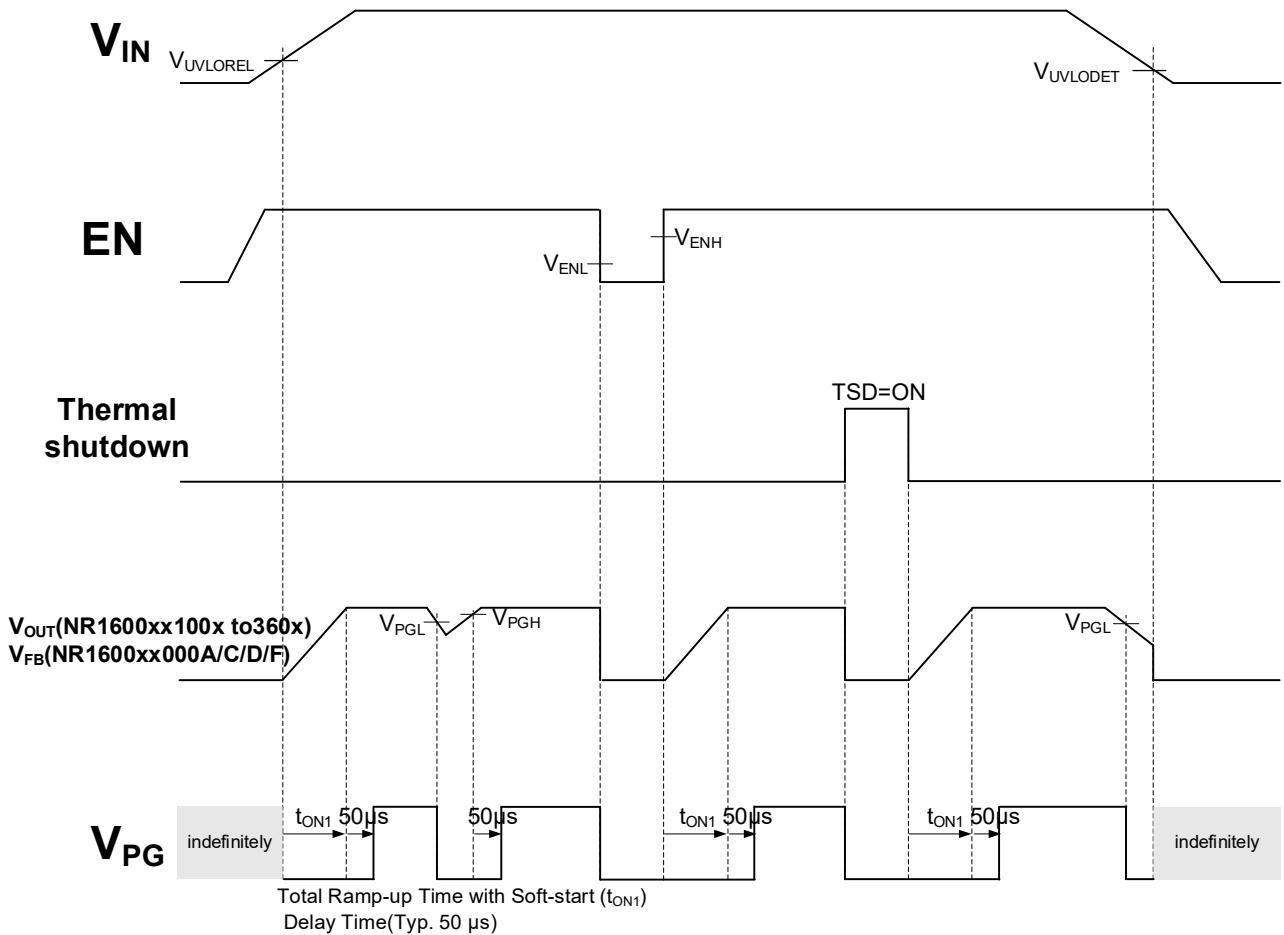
$V_{IN}$
$V_{UVLOREL}$
$V_{UVLODET}$

EN
$V_{ENL}$
$V_{ENH}$

Thermal shutdown
TSD=ON

$V_{OUT}$(NR1600xx100x to360x)
$V_{FB}$(NR1600xx000A/C/D/F)
$V_{PGL}$
$V_{PGH}$
$V_{PGL}$

$V_{PG}$
indefinitely
$t_{ON1}$ 50μs
50μs
$t_{ON1}$ 50μs
$t_{ON1}$ 50μs
indefinitely

Total Ramp-up Time with Soft-start ($t_{ON1}$)
Delay Time(Typ. 50 μs)